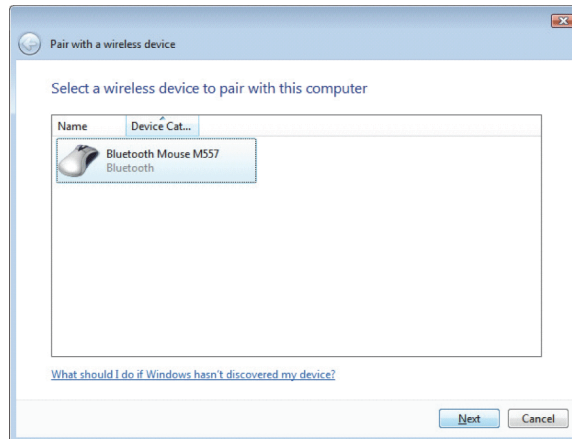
Pair with a wireless device

Select a wireless device to pair with this computer

| Name | Device Cat... |
|---|---|

Bluetooth Mouse M557
Bluetooth

What should I do if Windows hasn't discovered my device?

Next
Cancel